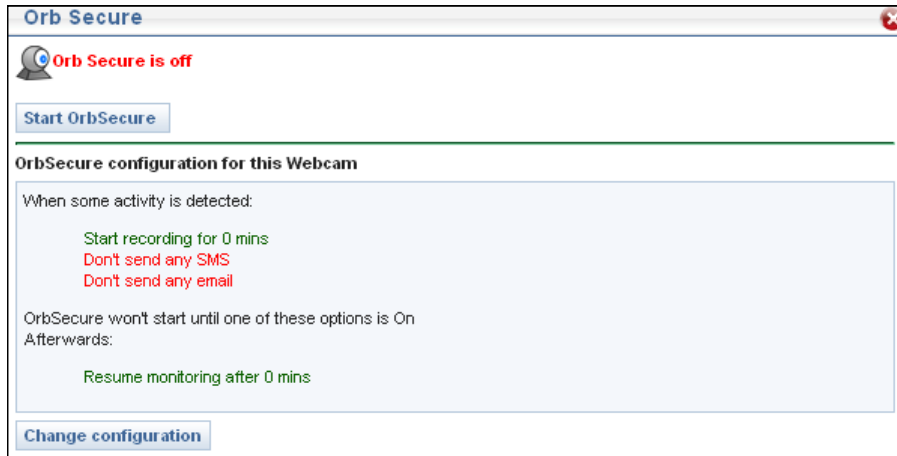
Orb Secure

Orb Secure is off

Start OrbSecure

OrbSecure configuration for this Webcam

When some activity is detected:

Start recording for 0 mins
Don't send any SMS
Don't send any email

OrbSecure won't start until one of these options is On
Afterwards:

Resume monitoring after 0 mins

Change configuration